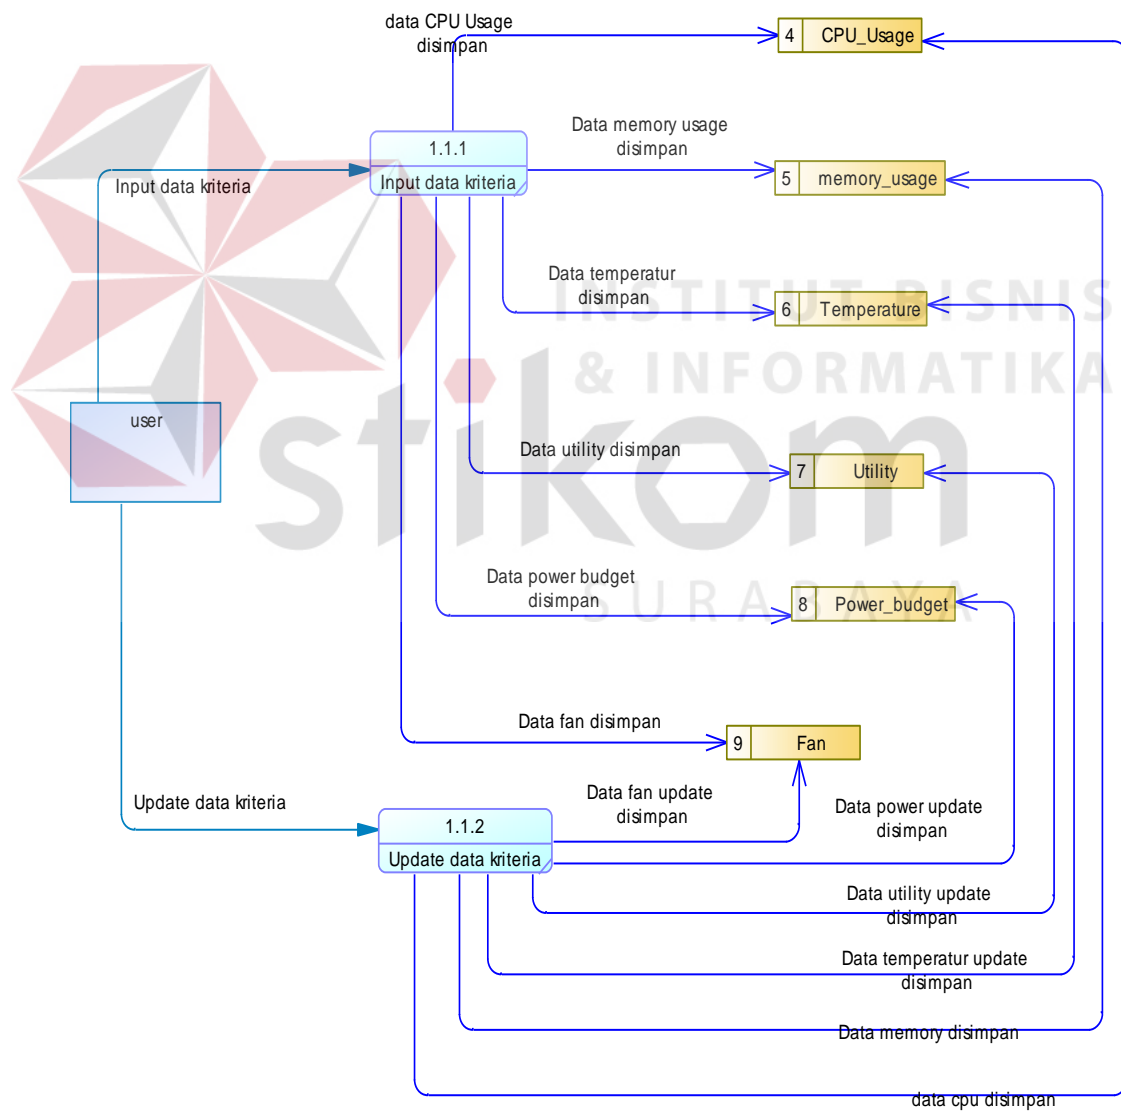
data CPU Usage disimpan

4 CPU_Usage

1.1.1

Input data kriteria

Data memory usage disimpan

5 memory_usage

Input data kriteria

Data temperatur disimpan

6 Temperature

INSTITUT BISNIS & INFORMATIKA

stikom

SURABAYA

user

Data utility disimpan

7 Utility

Data power budget disimpan

8 Power_budget

Data fan disimpan

9 Fan

Update data kriteria

Data fan update disimpan

Data power update disimpan

1.1.2

Update data kriteria

Data utility update disimpan

Data temperatur update disimpan

Data memory disimpan

data cpu disimpan